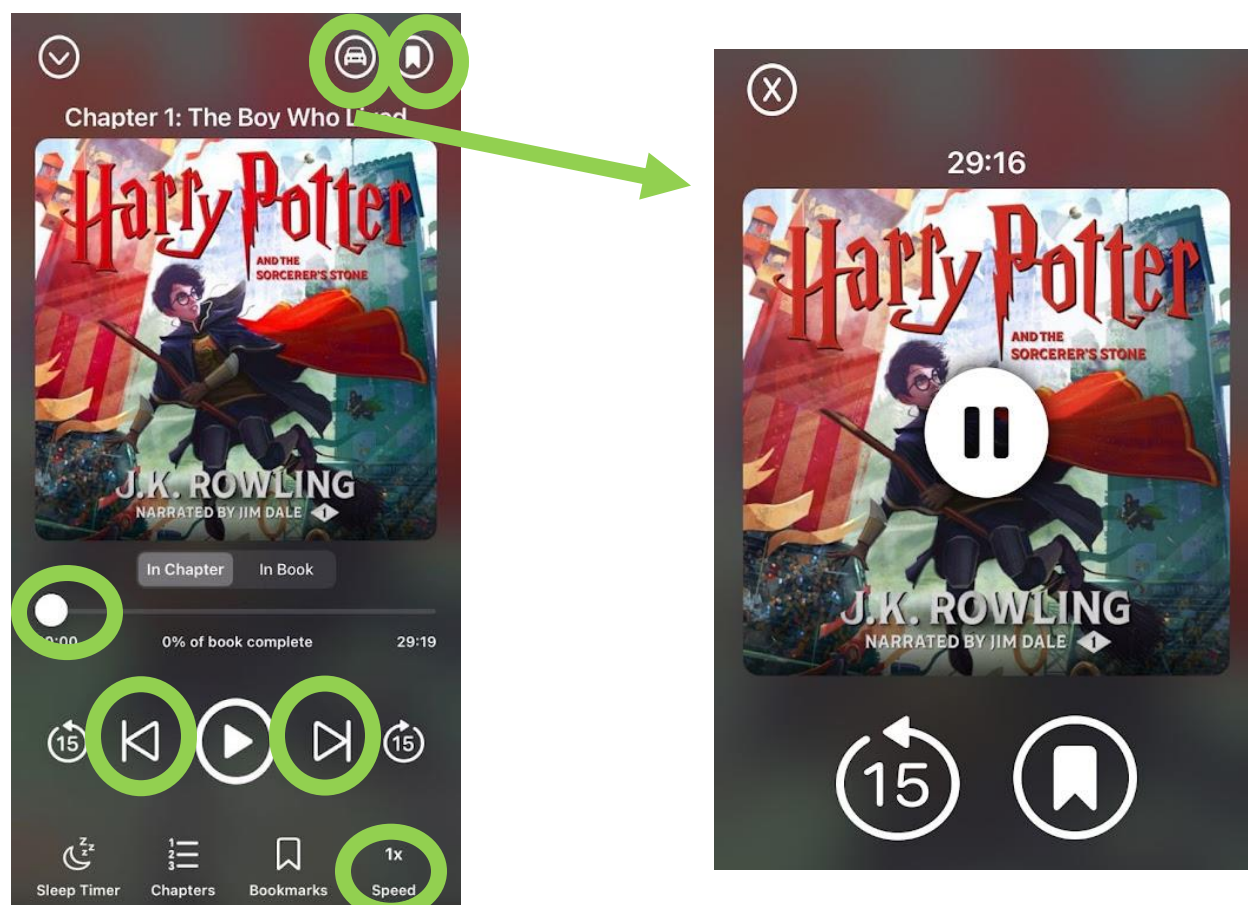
Chapter 1: The Boy Who L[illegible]

Harry Potter
AND THE SORCERER'S STONE
J.K. ROWLING
NARRATED BY JIM DALE
1

In Chapter
In Book

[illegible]:00
0% of book complete
29:19

15
15

Sleep Timer
Chapters
Bookmarks
1x
Speed

29:16

Harry Potter
AND THE SORCERER'S STONE
J.K. ROWLING
NARRATED BY JIM DALE
1

15